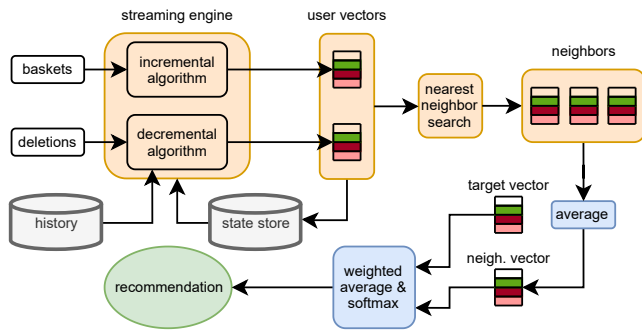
streaming engine

user vectors

baskets

incremental algorithm

deletions

decremental algorithm

nearest neighbor search

neighbors

history

state store

target vector

average

neigh. vector

weighted average & softmax

recommendation